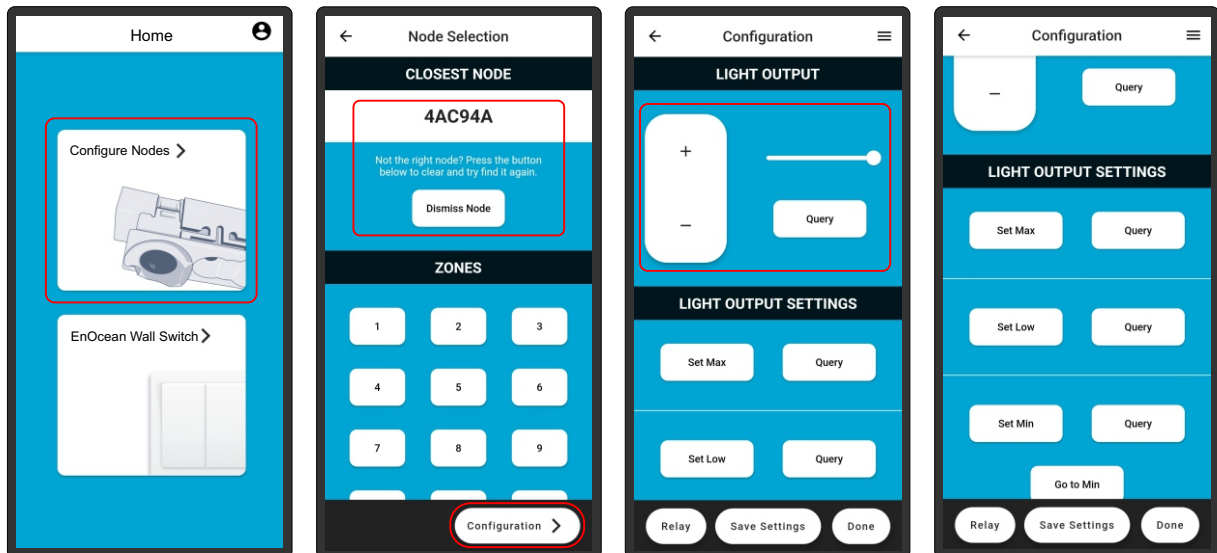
Home

Configure Nodes

EnOcean Wall Switch

Node Selection

CLOSEST NODE

4AC94A

Not the right node? Press the button below to clear and try find it again.

Dismiss Node

ZONES

1 2 3
4 5 6
7 8 9

Configuration

Configuration

LIGHT OUTPUT

+
–

Query

LIGHT OUTPUT SETTINGS

Set Max
Query

Set Low
Query

Relay
Save Settings
Done

Configuration

–
Query

LIGHT OUTPUT SETTINGS

Set Max
Query

Set Low
Query

Set Min
Query

Go to Min

Relay
Save Settings
Done